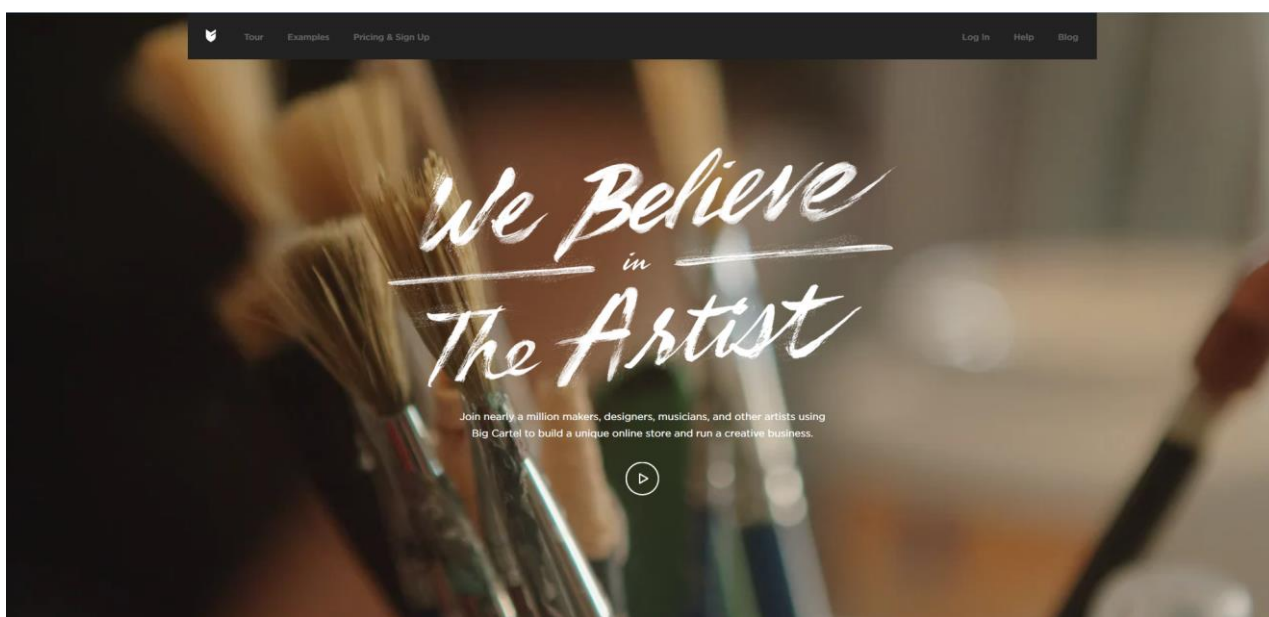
Tour Examples Pricing & Sign Up Log In Help Blog

We Believe in The Artist

Join nearly a million makers, designers, musicians, and other artists using Big Cartel to build a unique online store and run a creative business.